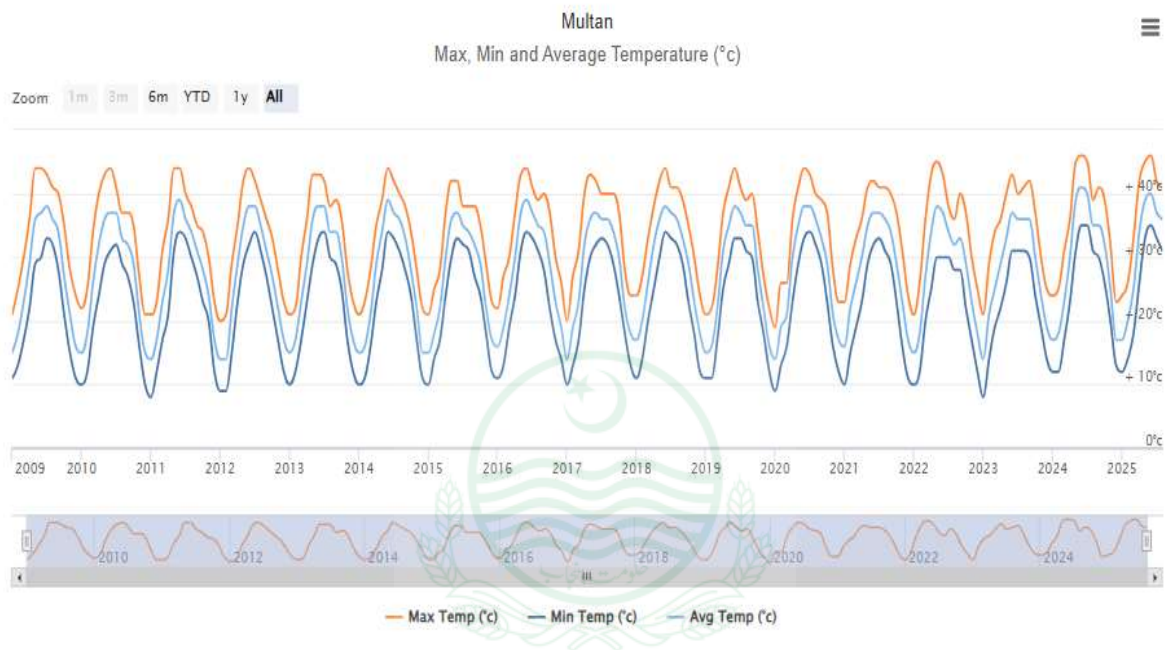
Multan
Max, Min and Average Temperature (°c)

Zoom 1m 3m 6m YTD 1y All

40°c
30°c
20°c
10°c
0°c

2009 2010 2011 2012 2013 2014 2015 2016 2017 2018 2019 2020 2021 2022 2023 2024 2025

2010 2012 2014 2016 2018 2020 2022 2024

— Max Temp (°c) — Min Temp (°c) — Avg Temp (°c)